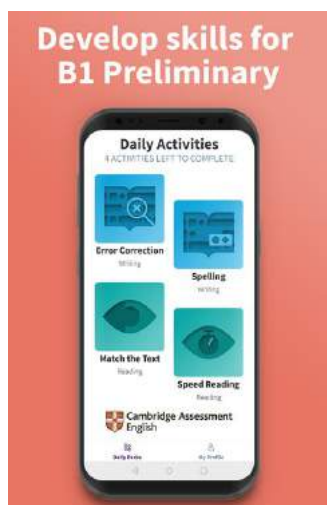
Develop skills for B1 Preliminary

Daily Activities
4 ACTIVITIES LEFT TO COMPLETE

Error Correction
Writing

Spelling
Writing

Match the Text
Reading

Speed Reading
Reading

Cambridge Assessment English

Daily Tasks
My Profile